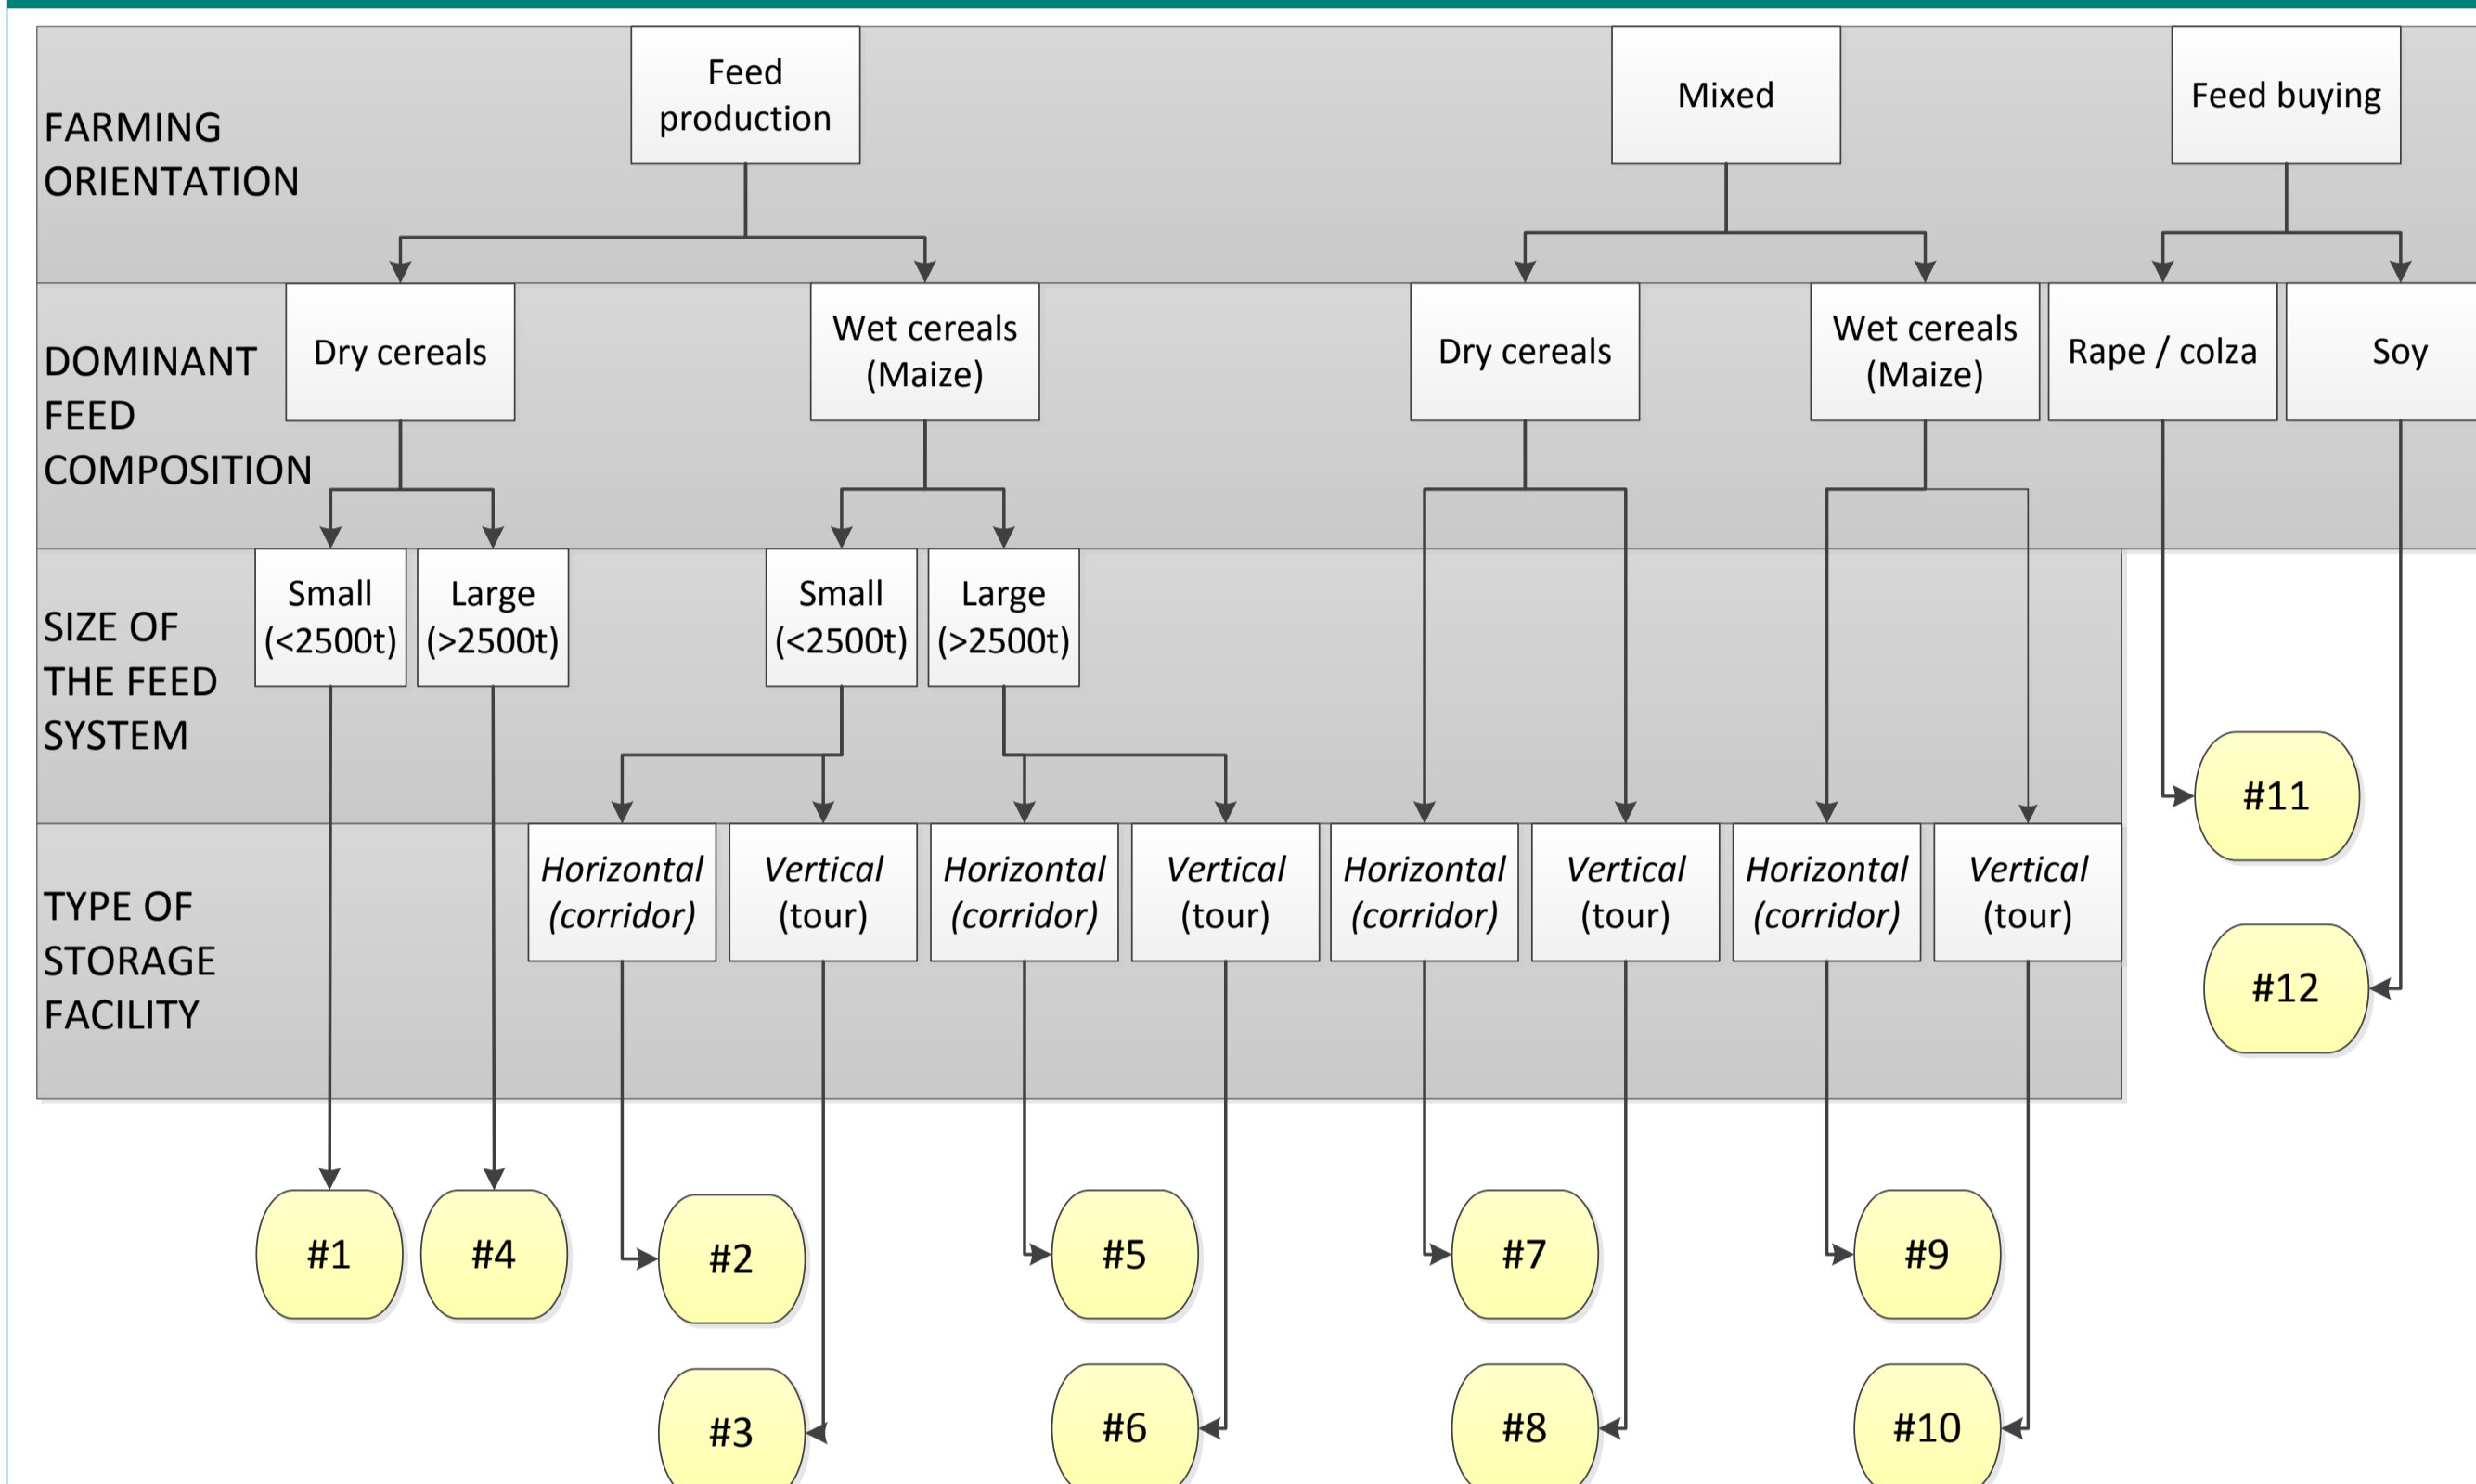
FARMING ORIENTATION

Feed production

Mixed

Feed buying

DOMINANT FEED COMPOSITION

Dry cereals

Wet cereals (Maize)

Dry cereals

Wet cereals (Maize)

Rape / colza

Soy

SIZE OF THE FEED SYSTEM

Small (<2500t)

Large (>2500t)

Small (<2500t)

Large (>2500t)

#11

TYPE OF STORAGE FACILITY

Horizontal (corridor)

Vertical (tour)

Horizontal (corridor)

Vertical (tour)

Horizontal (corridor)

Vertical (tour)

Horizontal (corridor)

Vertical (tour)

#12

#1

#4

#2

#5

#7

#9

#3

#6

#8

#10